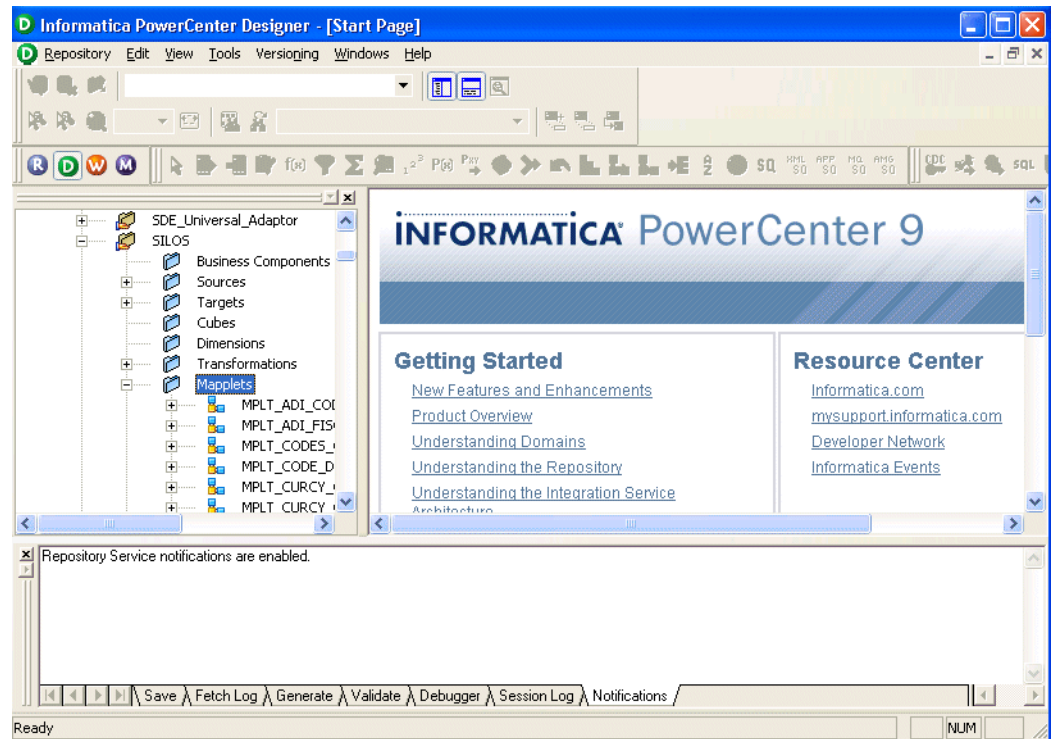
Informatica PowerCenter Designer - [Start Page]

Repository Edit View Tools Versioning Windows Help

SDE_Universal_Adaptor
SILOS
Business Components
Sources
Targets
Cubes
Dimensions
Transformations
Mapplets
MPLT_ADI_COI
MPLT_ADI_FIS
MPLT_CODES_
MPLT_CODE_D
MPLT_CURCY_
MPLT_CURCY_

INFORMATICA PowerCenter 9

Getting Started
New Features and Enhancements
Product Overview
Understanding Domains
Understanding the Repository
Understanding the Integration Service Architecture

Resource Center
Informatica.com
mysupport.informatica.com
Developer Network
Informatica Events

Repository Service notifications are enabled.

Save Fetch Log Generate Validate Debugger Session Log Notifications

Ready NUM